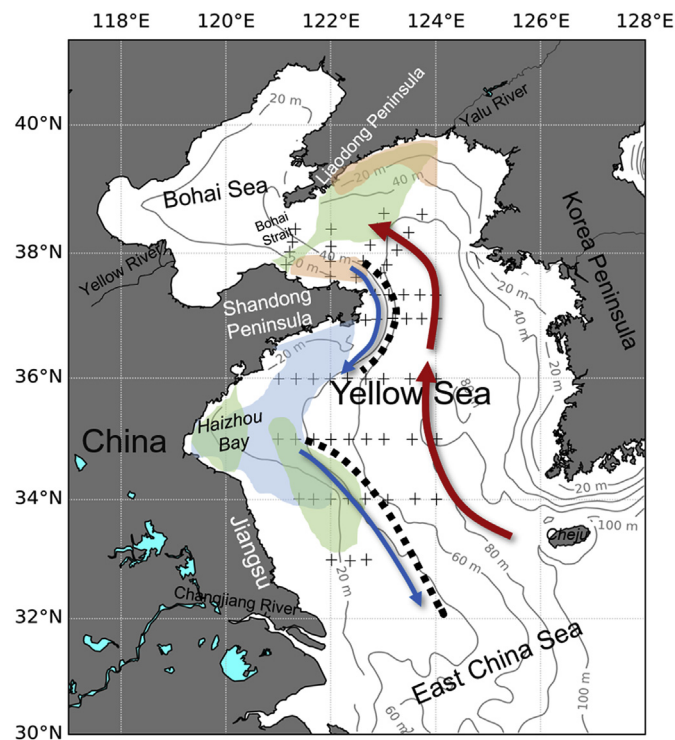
118°E 120°E 122°E 124°E 126°E 128°E

40°N
38°N
36°N
34°N
32°N
30°N

20 m
Liaodong Peninsula
Yalu River
Bohai Sea
20 m
40 m
Bohai Strait
Yellow River
Korea Peninsula
20 m
40 m
Shandong Peninsula
20 m
20 m
Yellow Sea
China
Haizhou Bay
20 m
Jiangsu
60 m
80 m
Cheju
100 m
20 m
Changjiang River
East China Sea
60 m
100 m